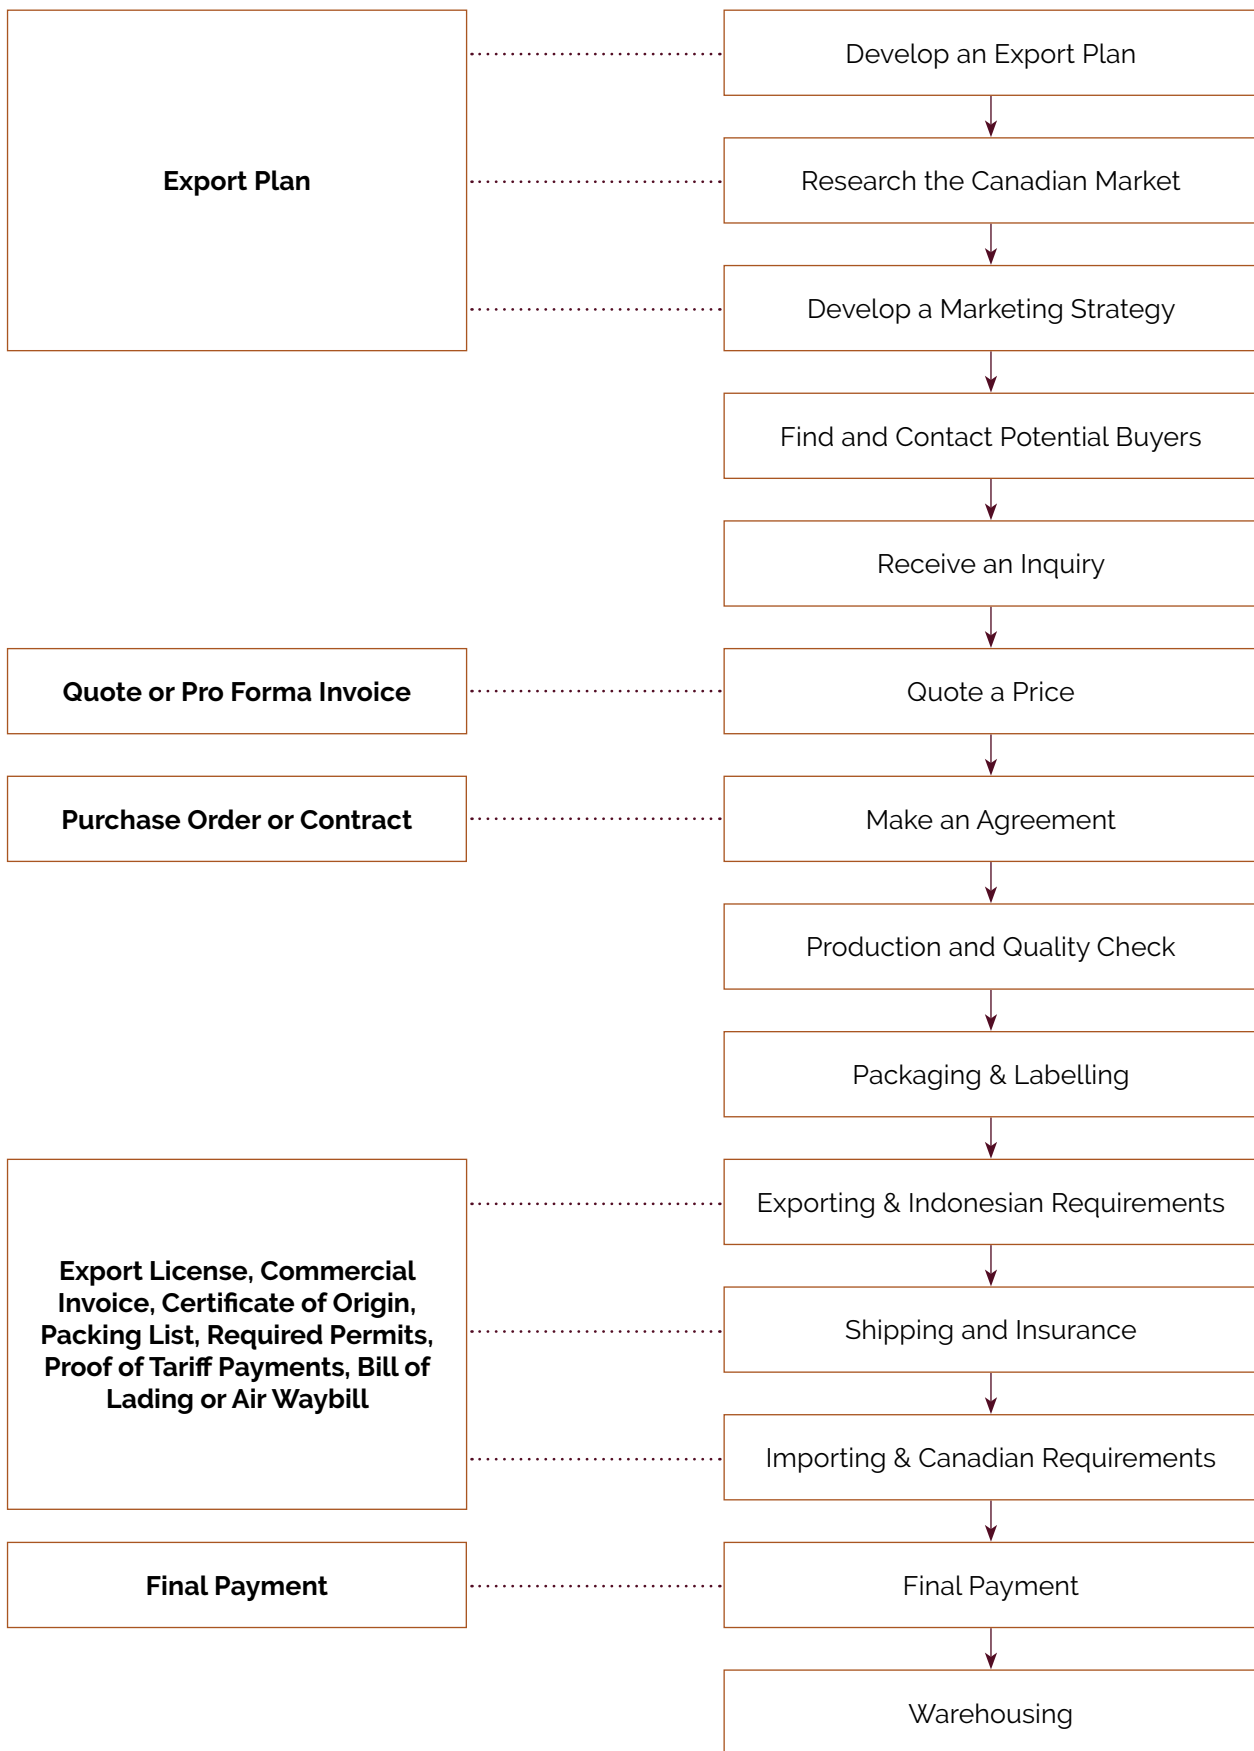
Export Plan

Develop an Export Plan

Research the Canadian Market

Develop a Marketing Strategy

Find and Contact Potential Buyers

Receive an Inquiry

Quote or Pro Forma Invoice

Quote a Price

Purchase Order or Contract

Make an Agreement

Production and Quality Check

Packaging & Labelling

Export License, Commercial Invoice, Certificate of Origin, Packing List, Required Permits, Proof of Tariff Payments, Bill of Lading or Air Waybill

Exporting & Indonesian Requirements

Shipping and Insurance

Importing & Canadian Requirements

Final Payment

Final Payment

Warehousing